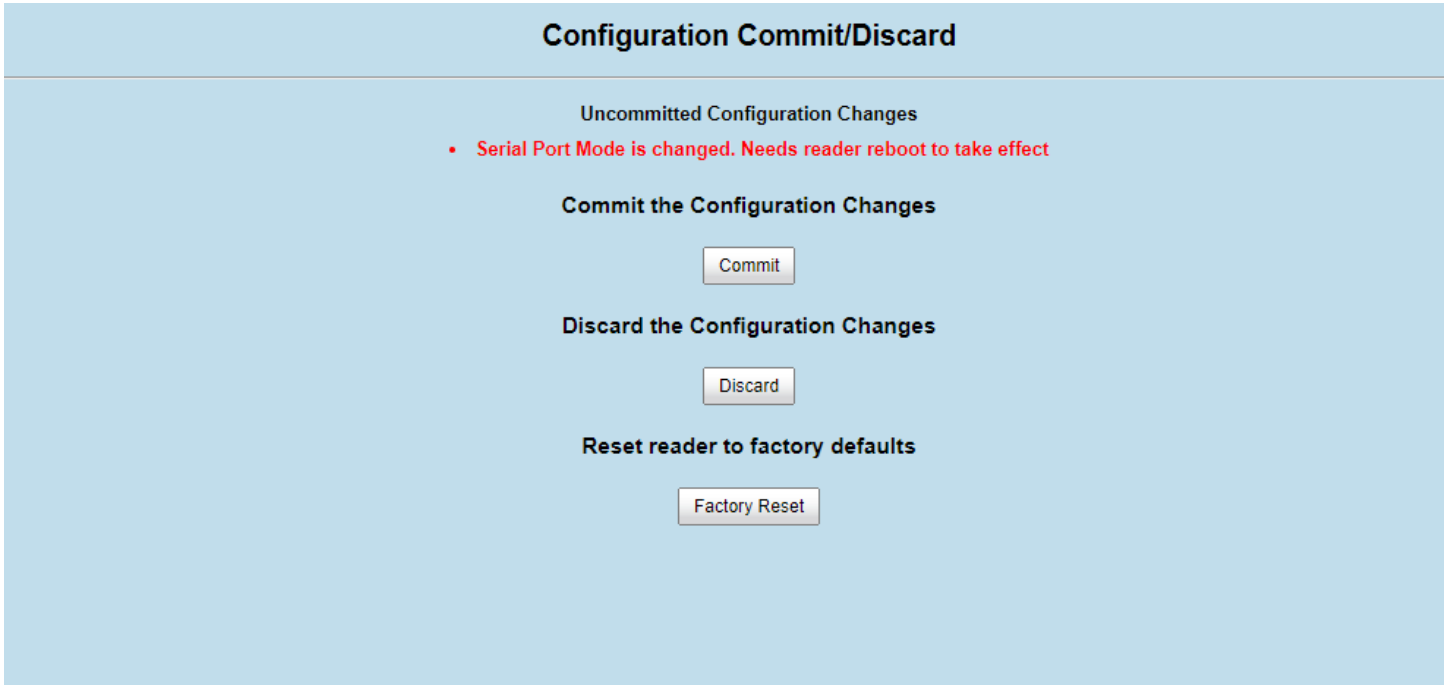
Configuration Commit/Discard

Uncommitted Configuration Changes

• Serial Port Mode is changed. Needs reader reboot to take effect

Commit the Configuration Changes

Commit

Discard the Configuration Changes

Discard

Reset reader to factory defaults

Factory Reset